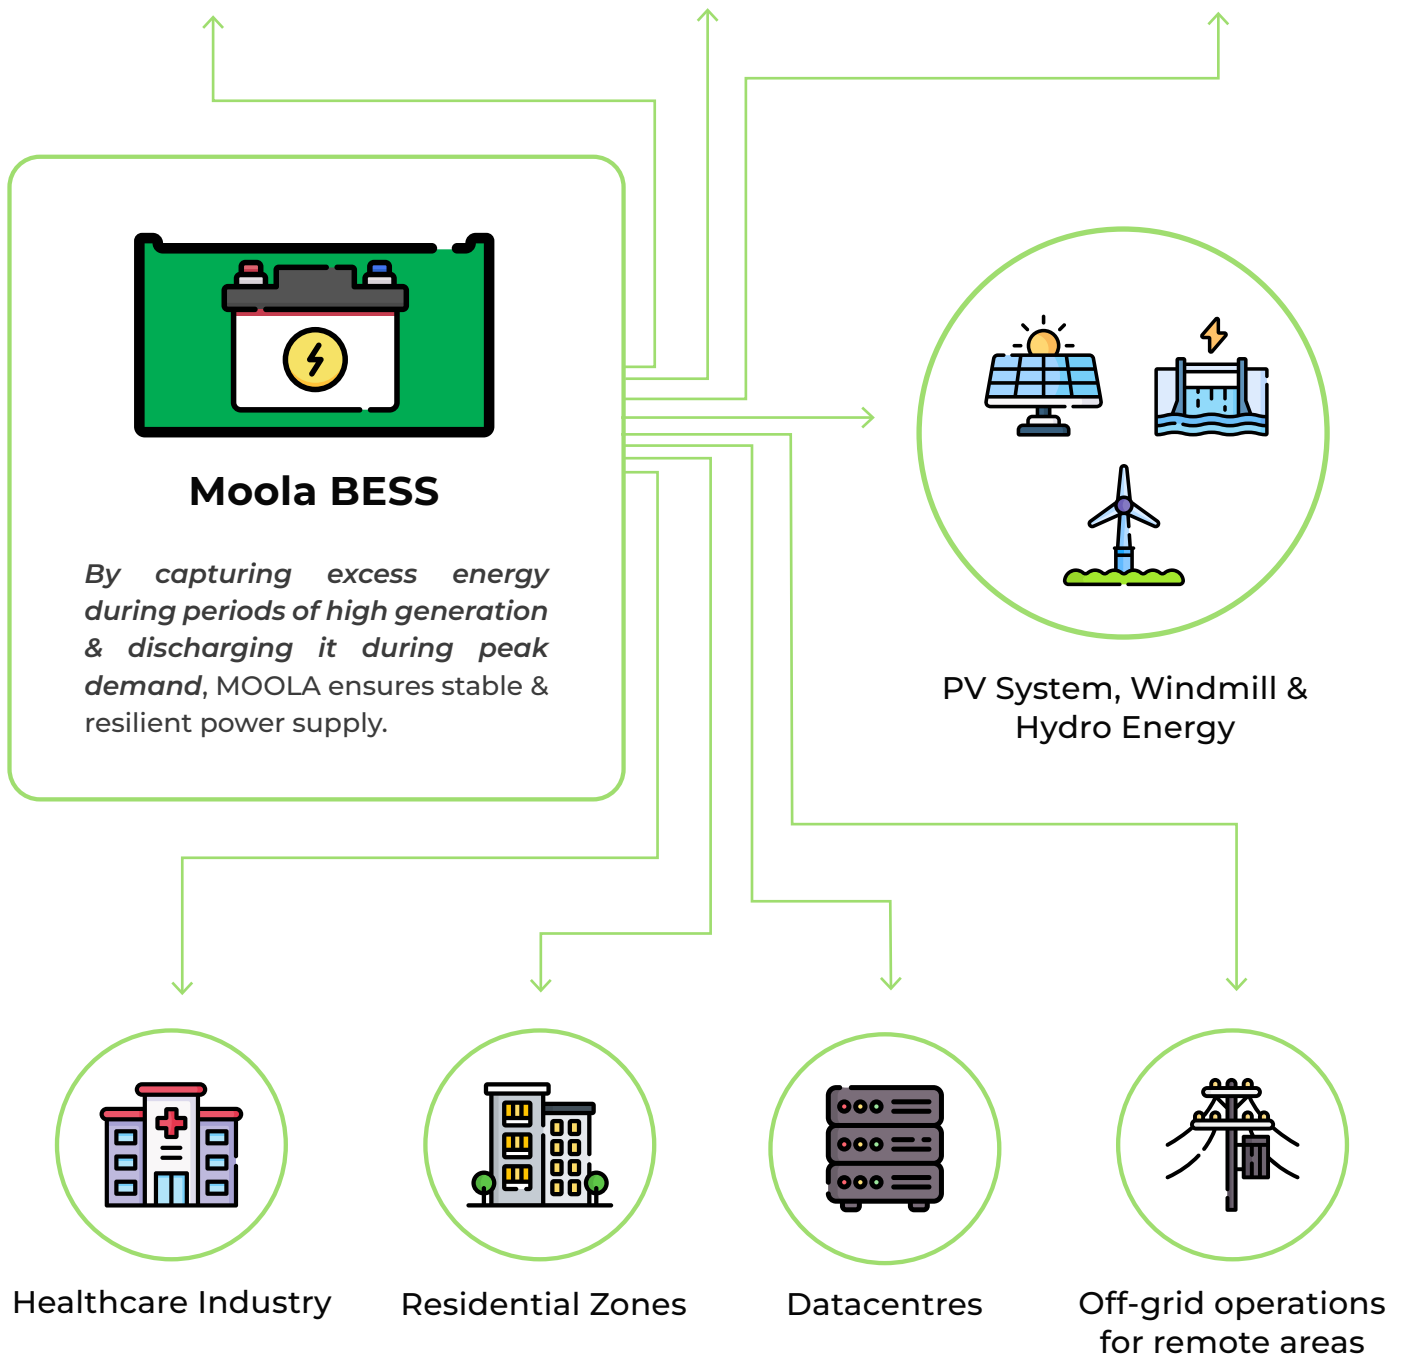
Moola BESS

By capturing excess energy during periods of high generation & discharging it during peak demand, MOOLA ensures stable & resilient power supply.

PV System, Windmill & Hydro Energy

Healthcare Industry

Residential Zones

Datacentres

Off-grid operations for remote areas